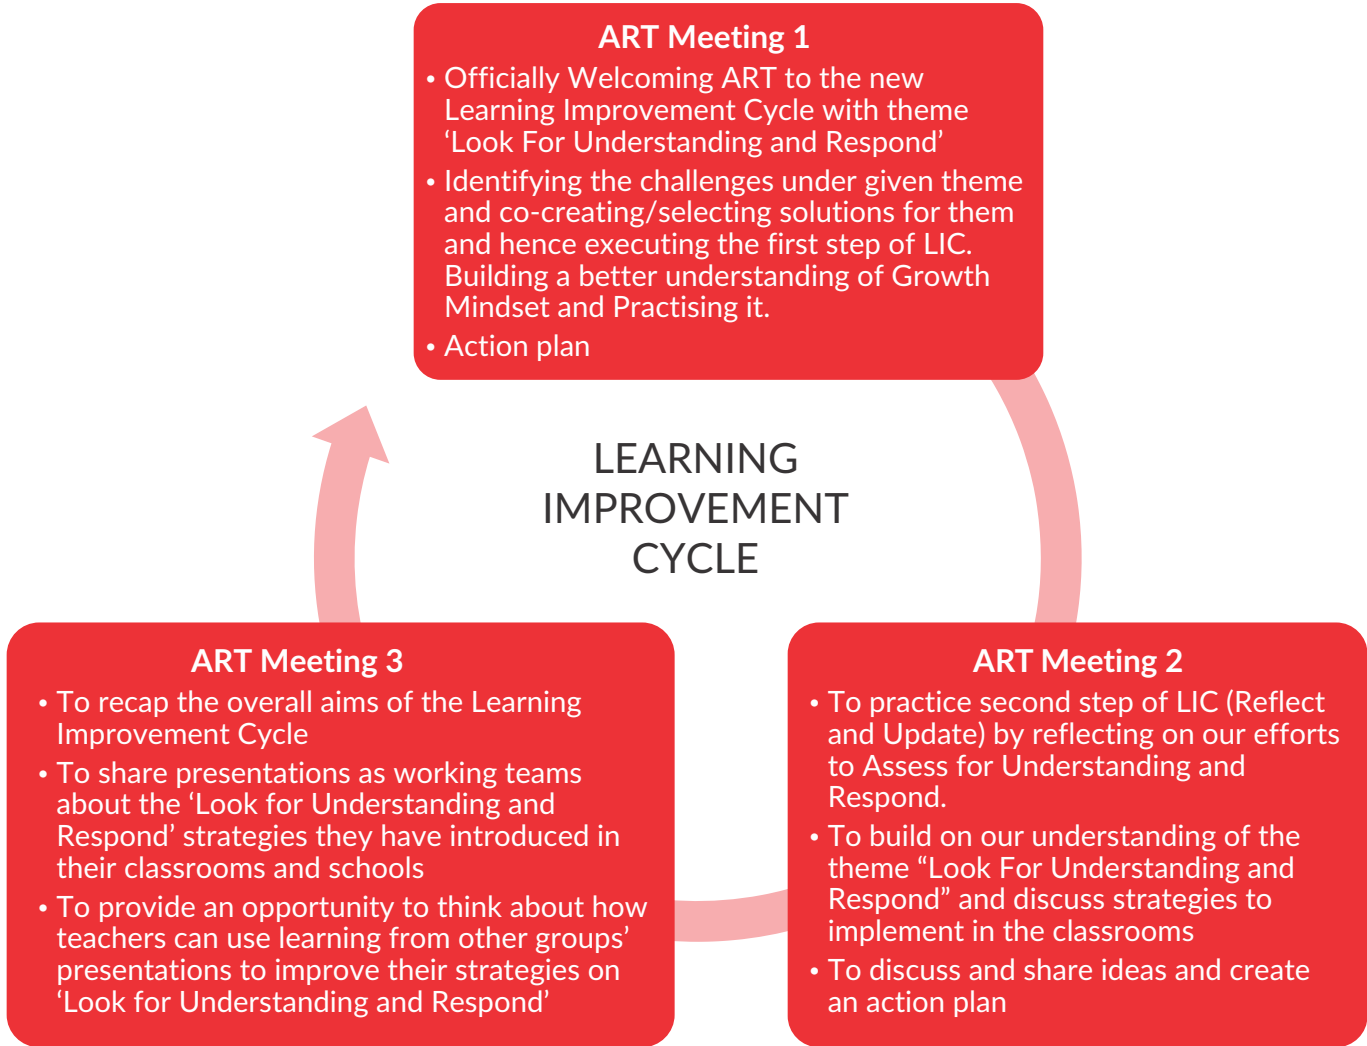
ART Meeting 1

• Officially Welcoming ART to the new Learning Improvement Cycle with theme 'Look For Understanding and Respond'
• Identifying the challenges under given theme and co-creating/selecting solutions for them and hence executing the first step of LIC. Building a better understanding of Growth Mindset and Practising it.
• Action plan

LEARNING IMPROVEMENT CYCLE

ART Meeting 3

• To recap the overall aims of the Learning Improvement Cycle
• To share presentations as working teams about the 'Look for Understanding and Respond' strategies they have introduced in their classrooms and schools
• To provide an opportunity to think about how teachers can use learning from other groups' presentations to improve their strategies on 'Look for Understanding and Respond'

ART Meeting 2

• To practice second step of LIC (Reflect and Update) by reflecting on our efforts to Assess for Understanding and Respond.
• To build on our understanding of the theme "Look For Understanding and Respond" and discuss strategies to implement in the classrooms
• To discuss and share ideas and create an action plan